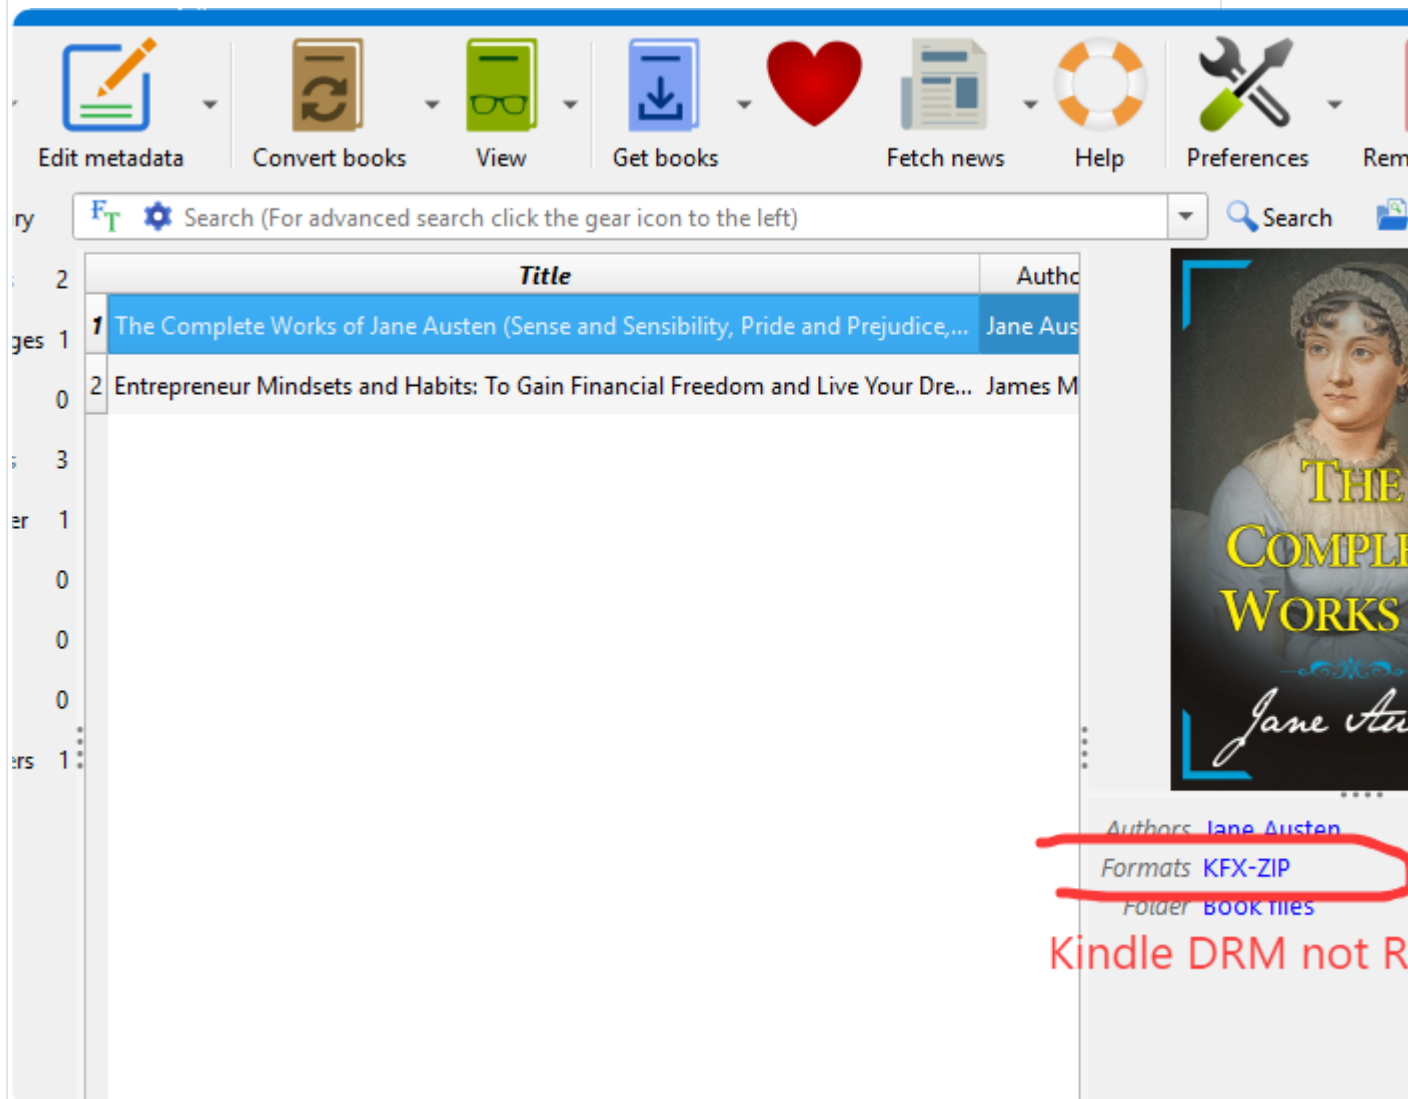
Edit metadata
Convert books
View
Get books
Fetch news
Help
Preferences
Rem

ry
Search (For advanced search click the gear icon to the left)
Search

2
ges 1
0
3
er 1
0
0
0
ers 1

| | Title | Autho |
|---|---|---|
| 1 | The Complete Works of Jane Austen (Sense and Sensibility, Pride and Prejudice,... | Jane Aus |
| 2 | Entrepreneur Mindsets and Habits: To Gain Financial Freedom and Live Your Dre... | James M |

THE COMPL WORKS
Jane Au

Authors Jane Austen
Formats KFX-ZIP
Folder Book files
Kindle DRM not R